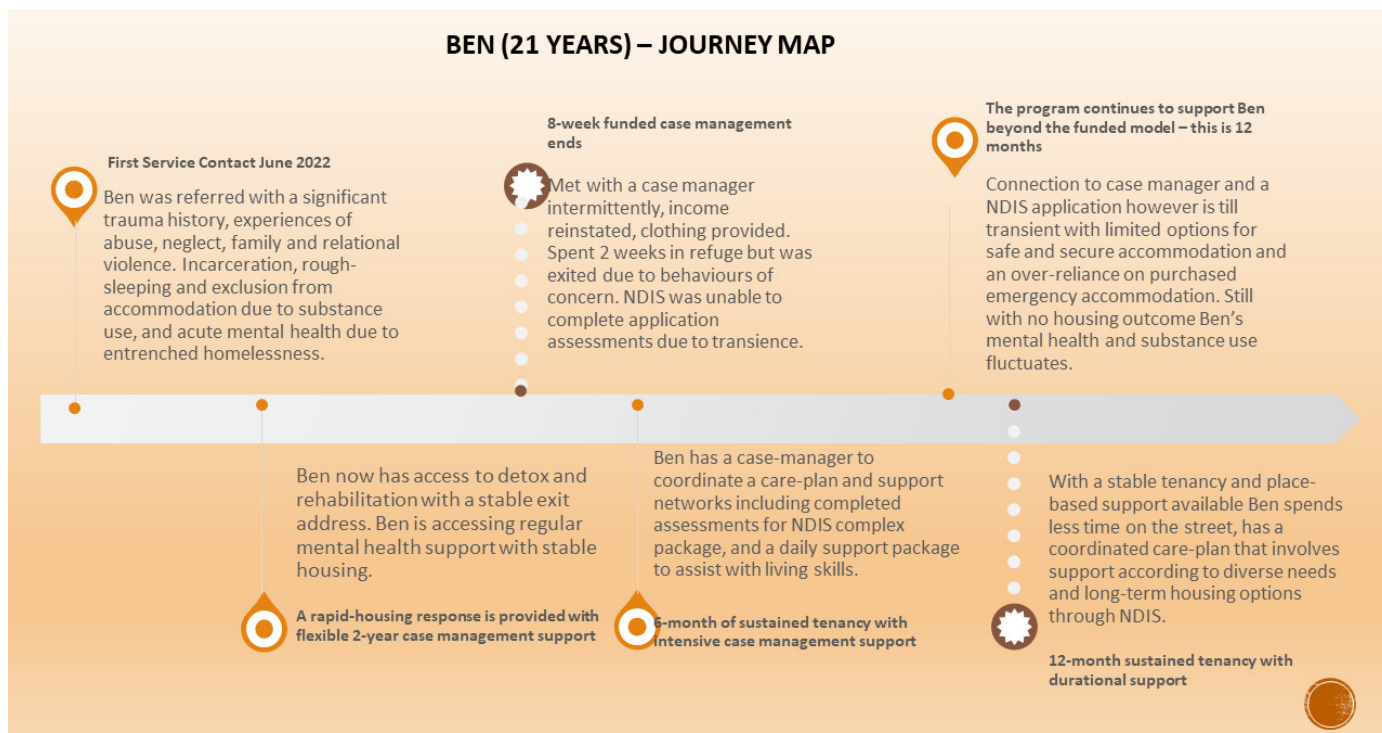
BEN (21 YEARS) – JOURNEY MAP

First Service Contact June 2022

Ben was referred with a significant trauma history, experiences of abuse, neglect, family and relational violence. Incarceration, rough-sleeping and exclusion from accommodation due to substance use, and acute mental health due to entrenched homelessness.

8-week funded case management ends

Met with a case manager intermittently, income reinstated, clothing provided. Spent 2 weeks in refuge but was exited due to behaviours of concern. NDIS was unable to complete application assessments due to transience.

The program continues to support Ben beyond the funded model – this is 12 months

Connection to case manager and a NDIS application however is till transient with limited options for safe and secure accommodation and an over-reliance on purchased emergency accommodation. Still with no housing outcome Ben's mental health and substance use fluctuates.

Ben now has access to detox and rehabilitation with a stable exit address. Ben is accessing regular mental health support with stable housing.

A rapid-housing response is provided with flexible 2-year case management support

Ben has a case-manager to coordinate a care-plan and support networks including completed assessments for NDIS complex package, and a daily support package to assist with living skills.

6-month of sustained tenancy with intensive case management support

With a stable tenancy and place-based support available Ben spends less time on the street, has a coordinated care-plan that involves support according to diverse needs and long-term housing options through NDIS.

12-month sustained tenancy with durational support